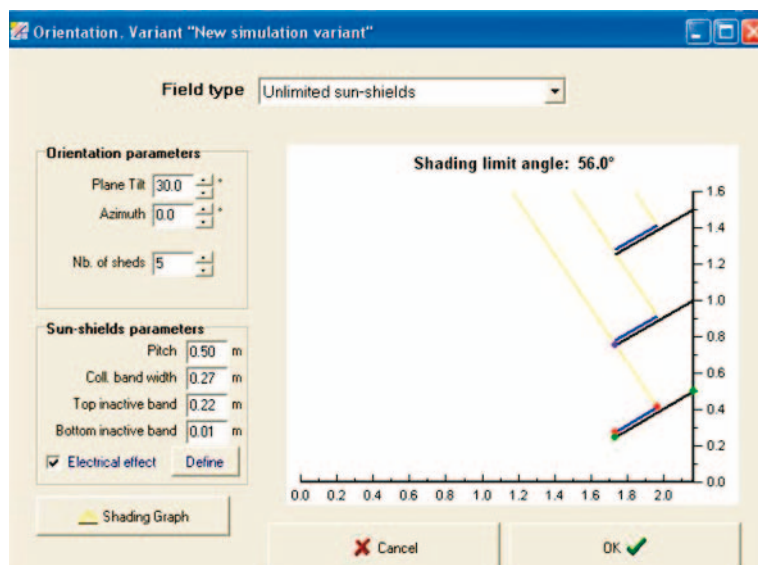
Orientation, Variant "New simulation variant"

Field type Unlimited sun-shields

Orientation parameters
Plane Tilt 30.0 °
Azimuth 0.0 °
Nb. of sheds 5

Sun-shields parameters
Pitch 0.50 m
Coll. band width 0.27 m
Top inactive band 0.22 m
Bottom inactive band 0.01 m
Electrical effect Define

Shading Graph

Shading limit angle: 56.0°

1.6
1.4
1.2
1.0
0.8
0.6
0.4
0.2
0.0

0.0 0.2 0.4 0.6 0.8 1.0 1.2 1.4 1.6 1.8 2.0

Cancel
OK